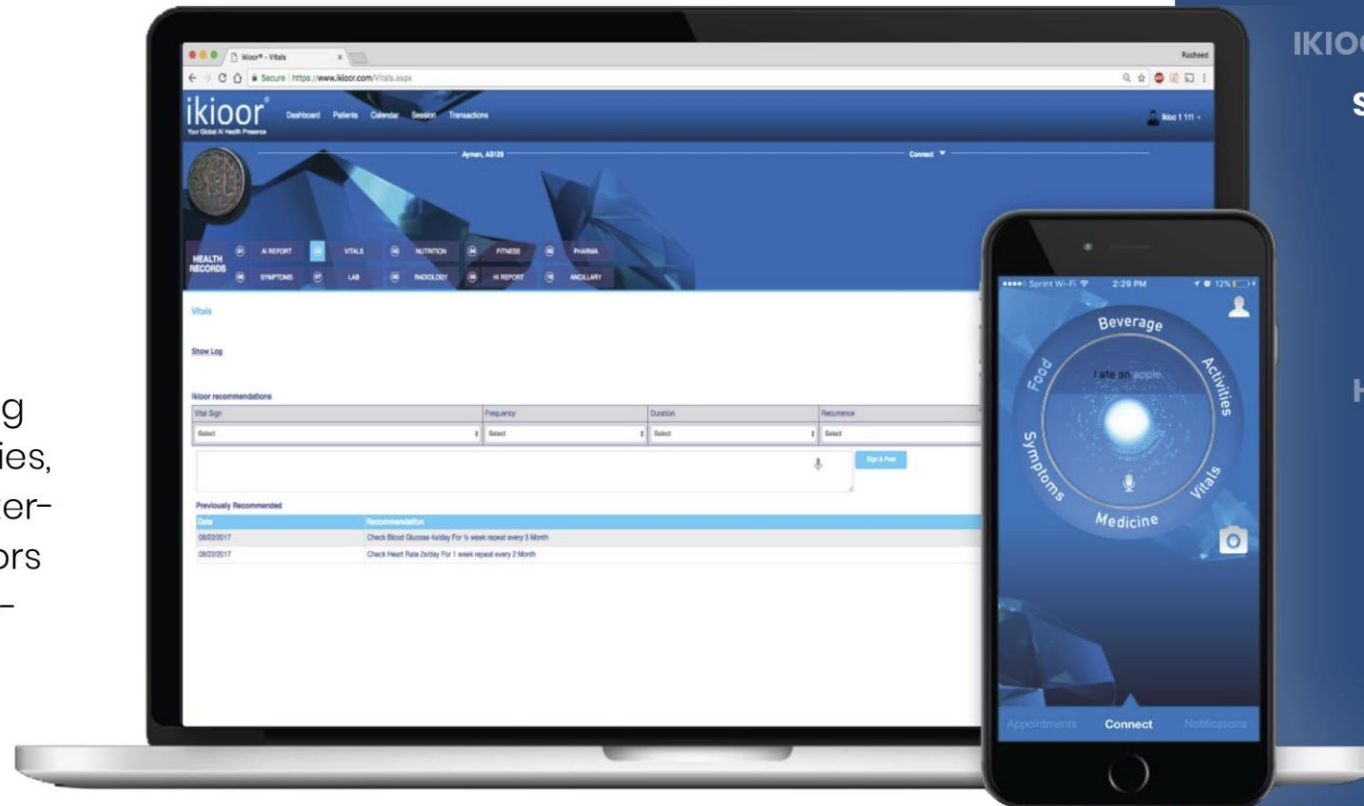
g
ies,
er–
ors
–

ikioor® - Vitals
Rasheed
Secure | https://www.ikioor.com/Vitals.aspx

ikioor®
Your Global AI Health Presence
Dashboard Patients Calendar Session Transactions
Ikioo 1 111

Aymen, AS129
Connect ▼

HEALTH RECORDS
AI REPORT
VITALS
NUTRITION
FITNESS
PHARMA
SYMPTOMS
LAB
RADIOLOGY
HI REPORT
ANCILLARY

Vitals

Show Log

Ikioor recommendations

| Vital Sign | Frequency | Duration | Recurrence |
|---|---|---|---|
| Select | Select | Select | Select |

Sign & Post

Previously Recommended

| Date | Recommendation |
|---|---|
| 08/22/2017 | Check Blood Glucose 4x/day For ½ week repeat every 3 Month |
| 08/22/2017 | Check Heart Rate 2x/day For 1 week repeat every 2 Month |

Sprint Wi-Fi 2:29 PM 12%
Beverage
Food
Activities
I ate an apple.
Symptoms
Vitals
Medicine
Appointments Connect Notifications

IKIO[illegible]
S
H